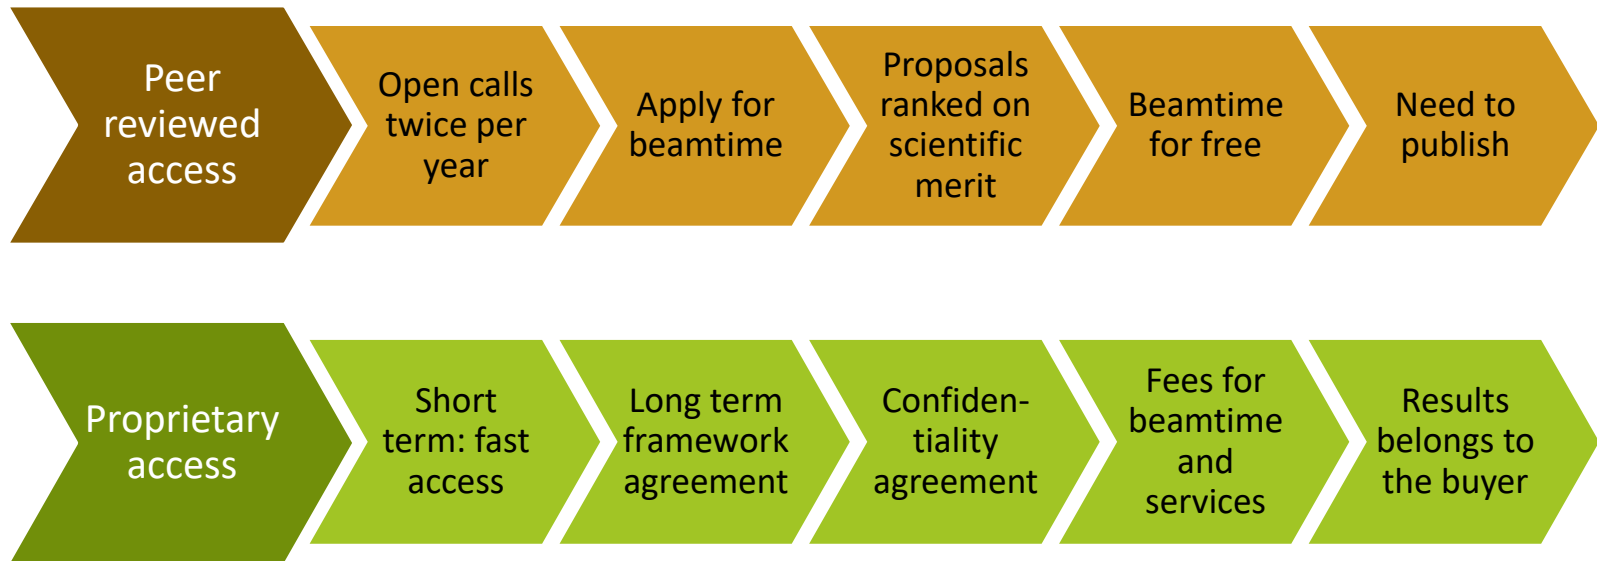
Peer reviewed access

Open calls twice per year

Apply for beamtime

Proposals ranked on scientific merit

Beamtime for free

Need to publish

Proprietary access

Short term: fast access

Long term framework agreement

Confiden-tiality agreement

Fees for beamtime and services

Results belongs to the buyer